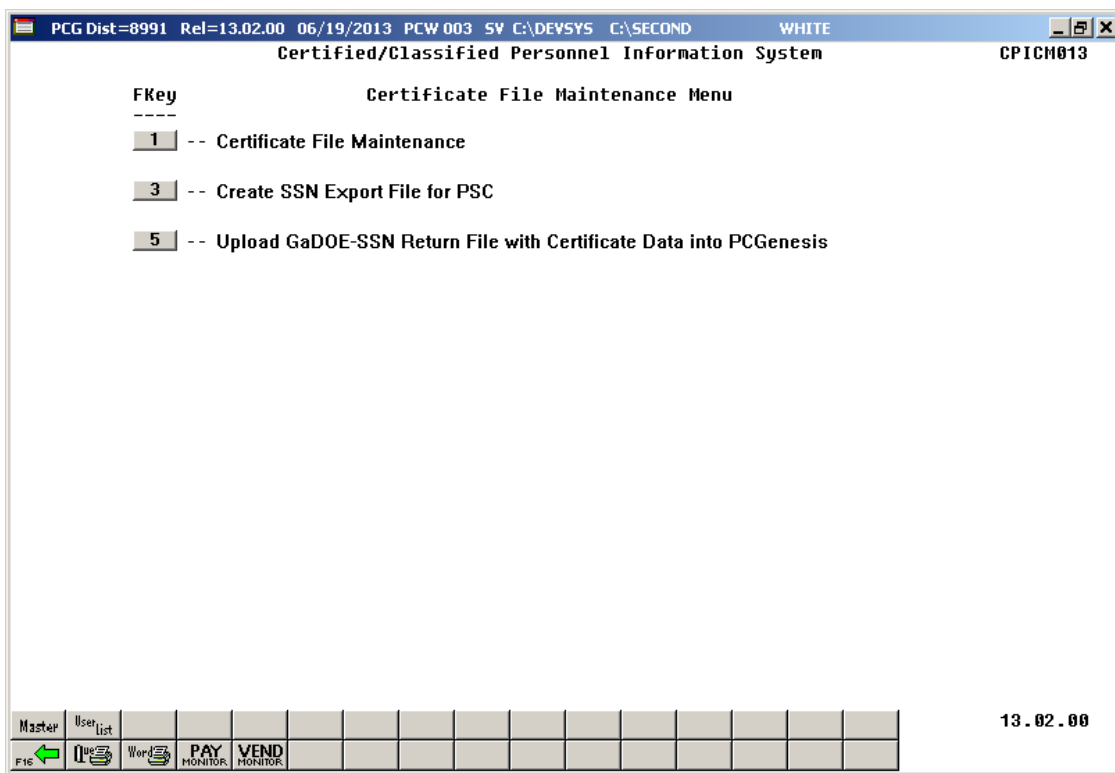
PCG Dist=8991 Rel=13.02.00 06/19/2013 PCW 003 SV C:\DEVSYS C:\SECOND WHITE

Certified/Classified Personnel Information System CPICM013

FKey Certificate File Maintenance Menu
----

1 -- Certificate File Maintenance

3 -- Create SSN Export File for PSC

5 -- Upload GaDOE-SSN Return File with Certificate Data into PCGenesis

Master User list 13.02.00

F16 Que Word PAY MONITOR VEND MONITOR